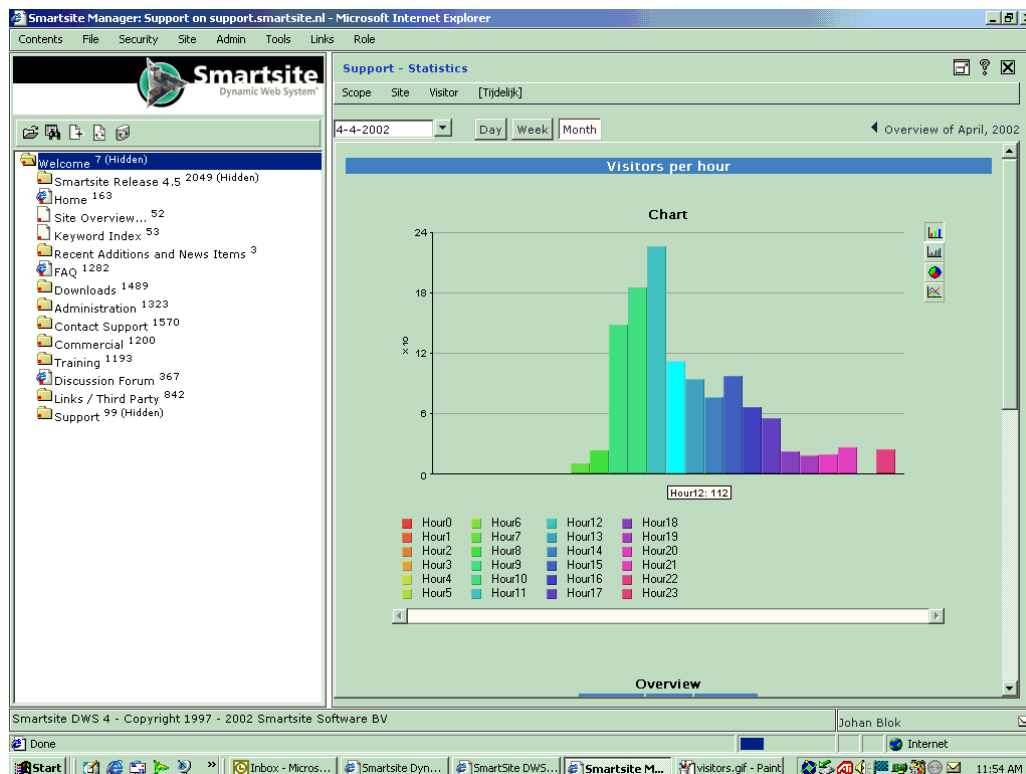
Smartsite Manager: Support on support.smartsite.nl - Microsoft Internet Explorer

Contents File Security Site Admin Tools Links Role

Smartsite
Dynamic Web System

Welcome 7 (Hidden)
Smartsite Release 4.5 2049 (Hidden)
Home 163
Site Overview... 52
Keyword Index 53
Recent Additions and News Items 3
FAQ 1282
Downloads 1489
Administration 1323
Contact Support 1570
Commercial 1200
Training 1193
Discussion Forum 367
Links / Third Party 842
Support 99 (Hidden)

Support - Statistics

Scope Site Visitor [Tijdelijk]

4-4-2002 Day Week Month

Overview of April, 2002

Visitors per hour

Chart

24
18
12
6
0
x 10

Hour12: 112

| Hour0 | Hour6 | Hour12 | Hour18 |
|---|---|---|---|
| Hour1 | Hour7 | Hour13 | Hour19 |
| Hour2 | Hour8 | Hour14 | Hour20 |
| Hour3 | Hour9 | Hour15 | Hour21 |
| Hour4 | Hour10 | Hour16 | Hour22 |
| Hour5 | Hour11 | Hour17 | Hour23 |

Overview

Smartsite DWS 4 - Copyright 1997 - 2002 Smartsite Software BV

Johan Blok

Done

Internet

Start Inbox - Micros... Smartsite Dyn... SmartSite DWS... Smartsite M... visitors.gif - Paint 11:54 AM